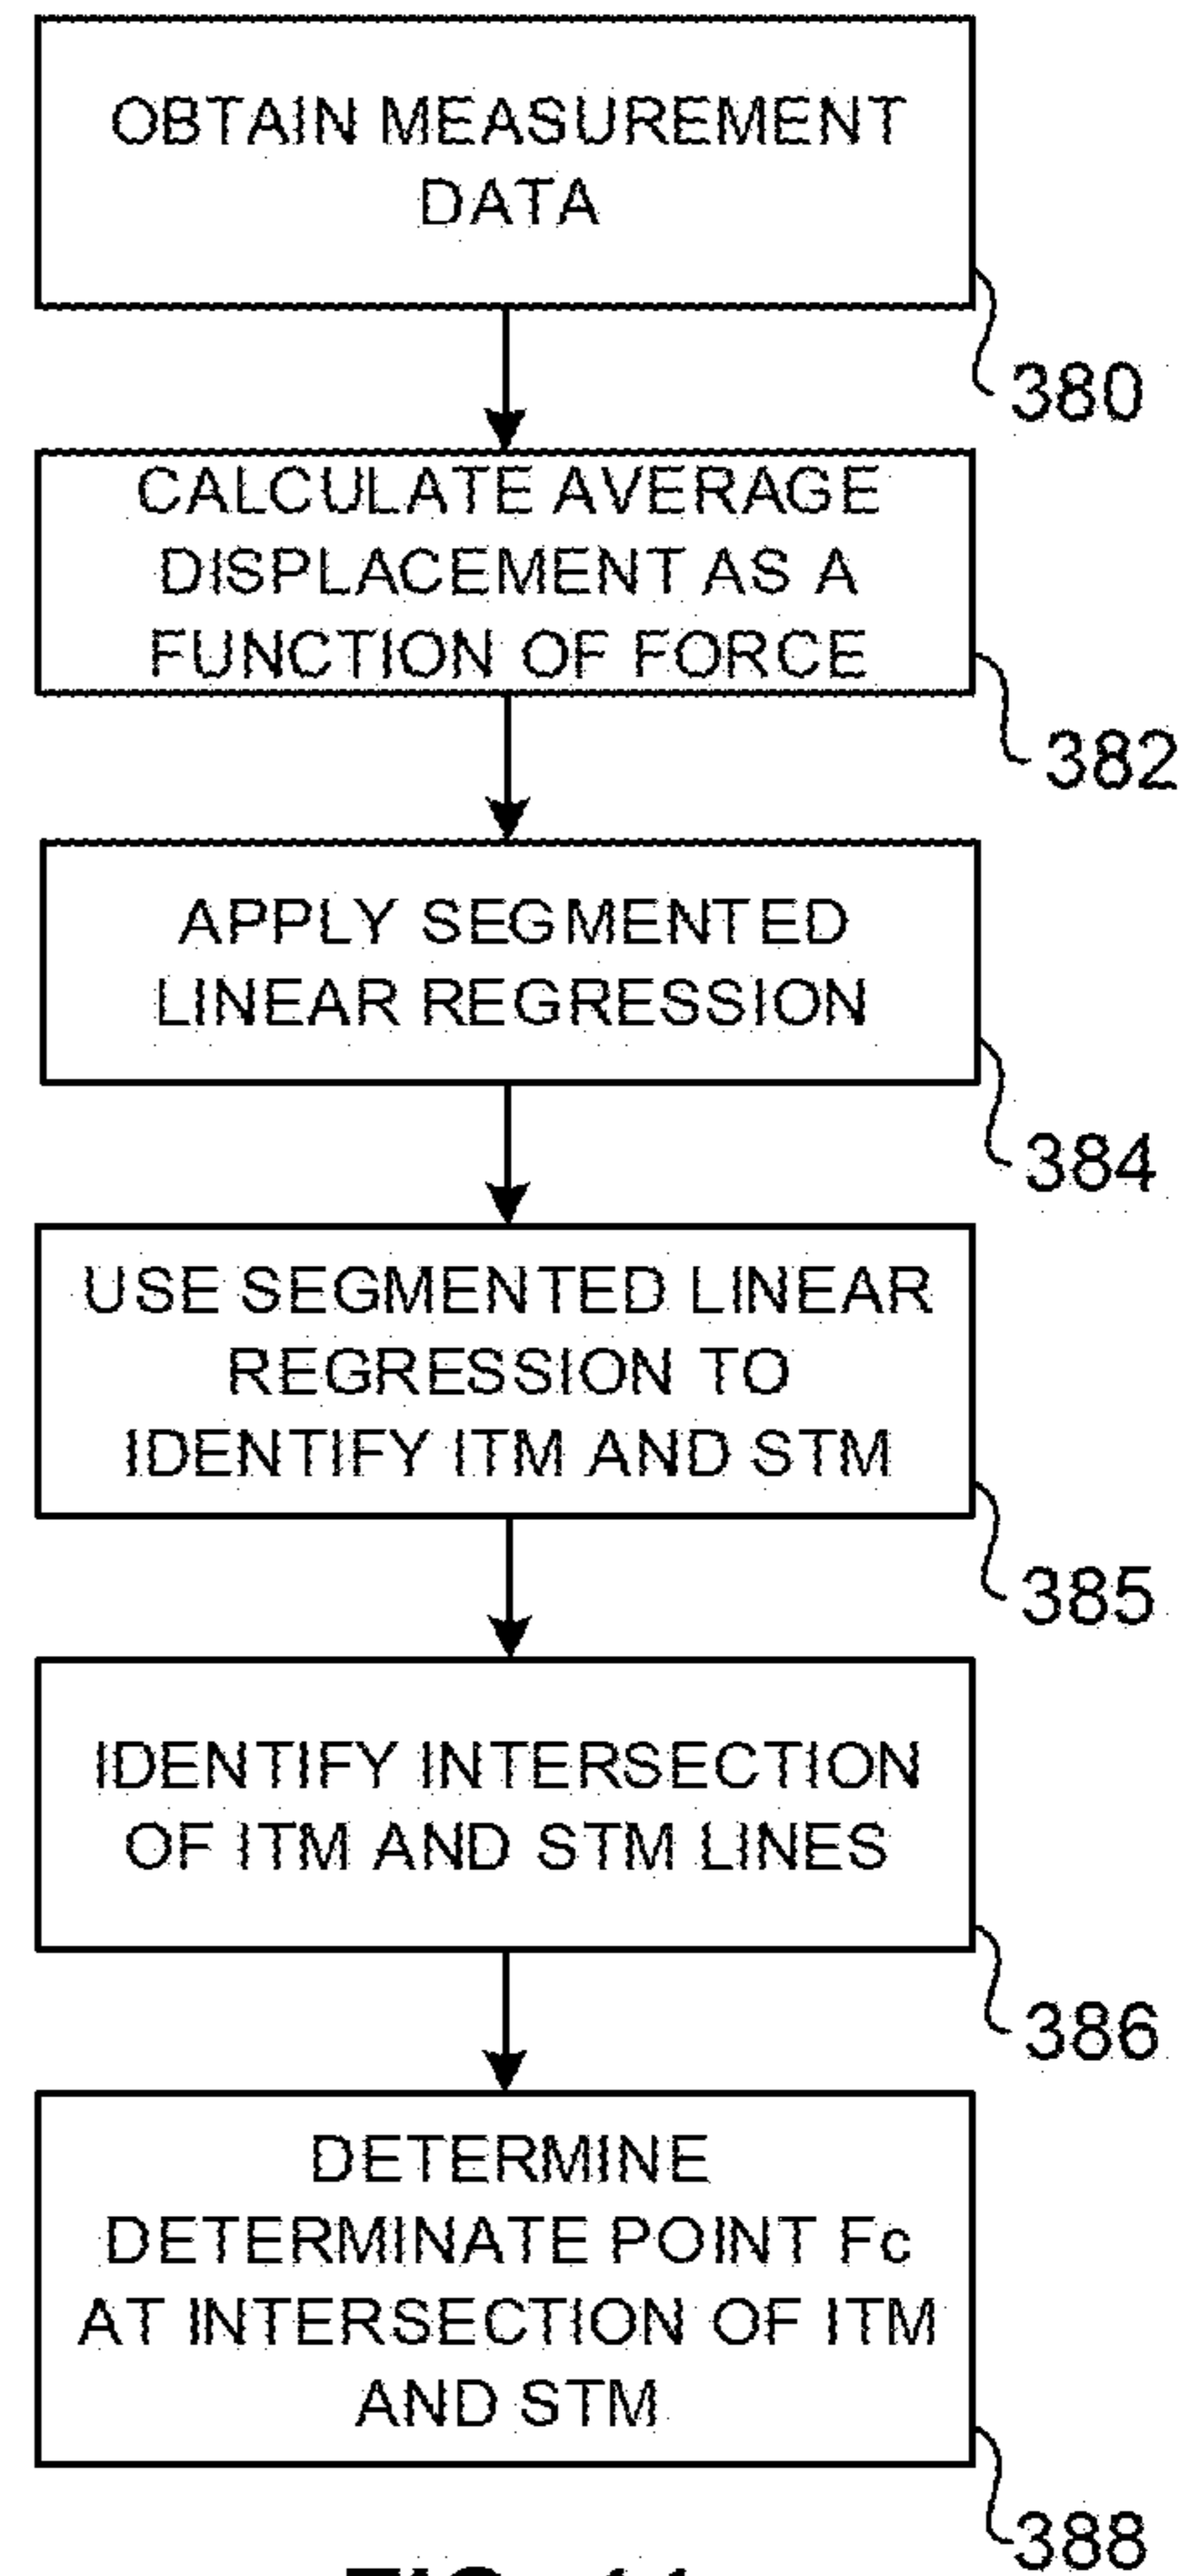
OBTAIN MEASUREMENT DATA

380

CALCULATE AVERAGE DISPLACEMENT AS A FUNCTION OF FORCE

382

APPLY SEGMENTED LINEAR REGRESSION

384

USE SEGMENTED LINEAR REGRESSION TO IDENTIFY ITM AND STM

385

IDENTIFY INTERSECTION OF ITM AND STM LINES

386

DETERMINE DETERMINATE POINT Fc AT INTERSECTION OF ITM AND STM

388

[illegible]